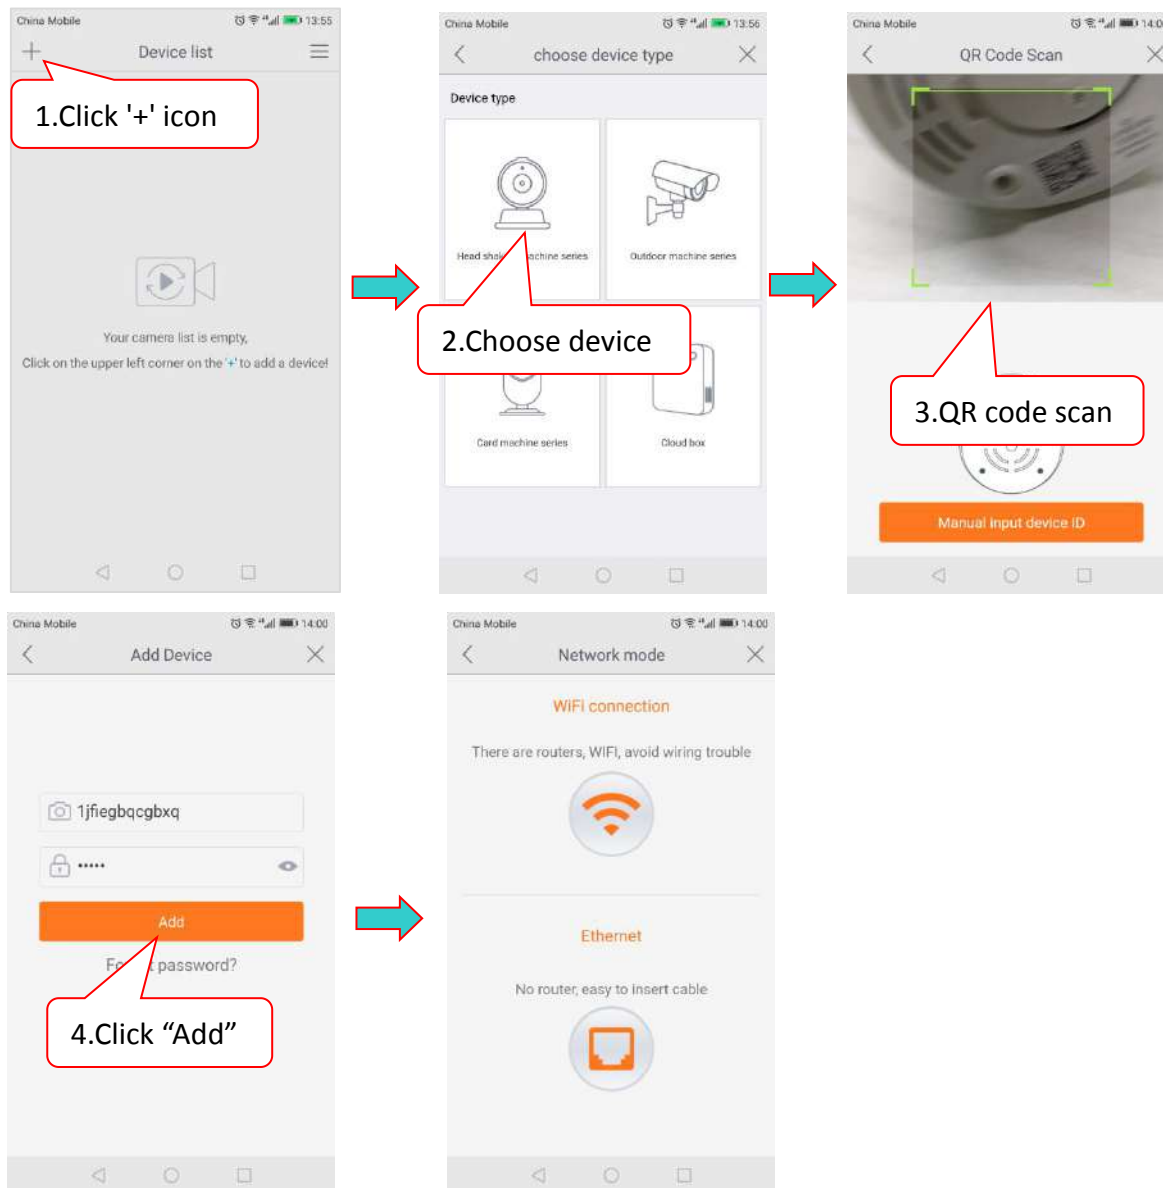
China Mobile 13:55

Device list

1.Click '+' icon

Your camera list is empty,

Click on the upper left corner on the '+' to add a device!

China Mobile 13:56

choose device type

Device type

Head shak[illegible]achine series

Outdoor machine series

2.Choose device

Card machine series

Cloud box

China Mobile 14:0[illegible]

QR Code Scan

3.QR code scan

Manual input device ID

China Mobile 14:00

Add Device

1jfiegbqcgbxq

•••••

Add

Fo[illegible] password?

4.Click “Add”

China Mobile 14:00

Network mode

WiFi connection

There are routers, WIFI, avoid wiring trouble

Ethernet

No router, easy to insert cable